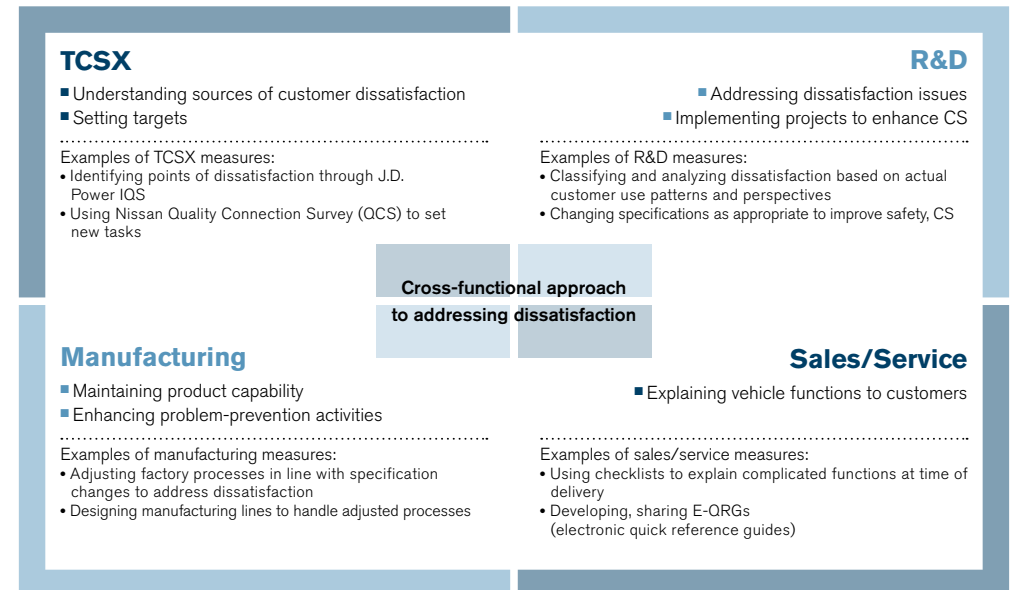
TCSX

■ Understanding sources of customer dissatisfaction
■ Setting targets

Examples of TCSX measures:
• Identifying points of dissatisfaction through J.D. Power IQS
• Using Nissan Quality Connection Survey (QCS) to set new tasks

R&D

■ Addressing dissatisfaction issues
■ Implementing projects to enhance CS

Examples of R&D measures:
• Classifying and analyzing dissatisfaction based on actual customer use patterns and perspectives
• Changing specifications as appropriate to improve safety, CS

Cross-functional approach to addressing dissatisfaction

Manufacturing

■ Maintaining product capability
■ Enhancing problem-prevention activities

Examples of manufacturing measures:
• Adjusting factory processes in line with specification changes to address dissatisfaction
• Designing manufacturing lines to handle adjusted processes

Sales/Service

■ Explaining vehicle functions to customers

Examples of sales/service measures:
• Using checklists to explain complicated functions at time of delivery
• Developing, sharing E-QRGs (electronic quick reference guides)